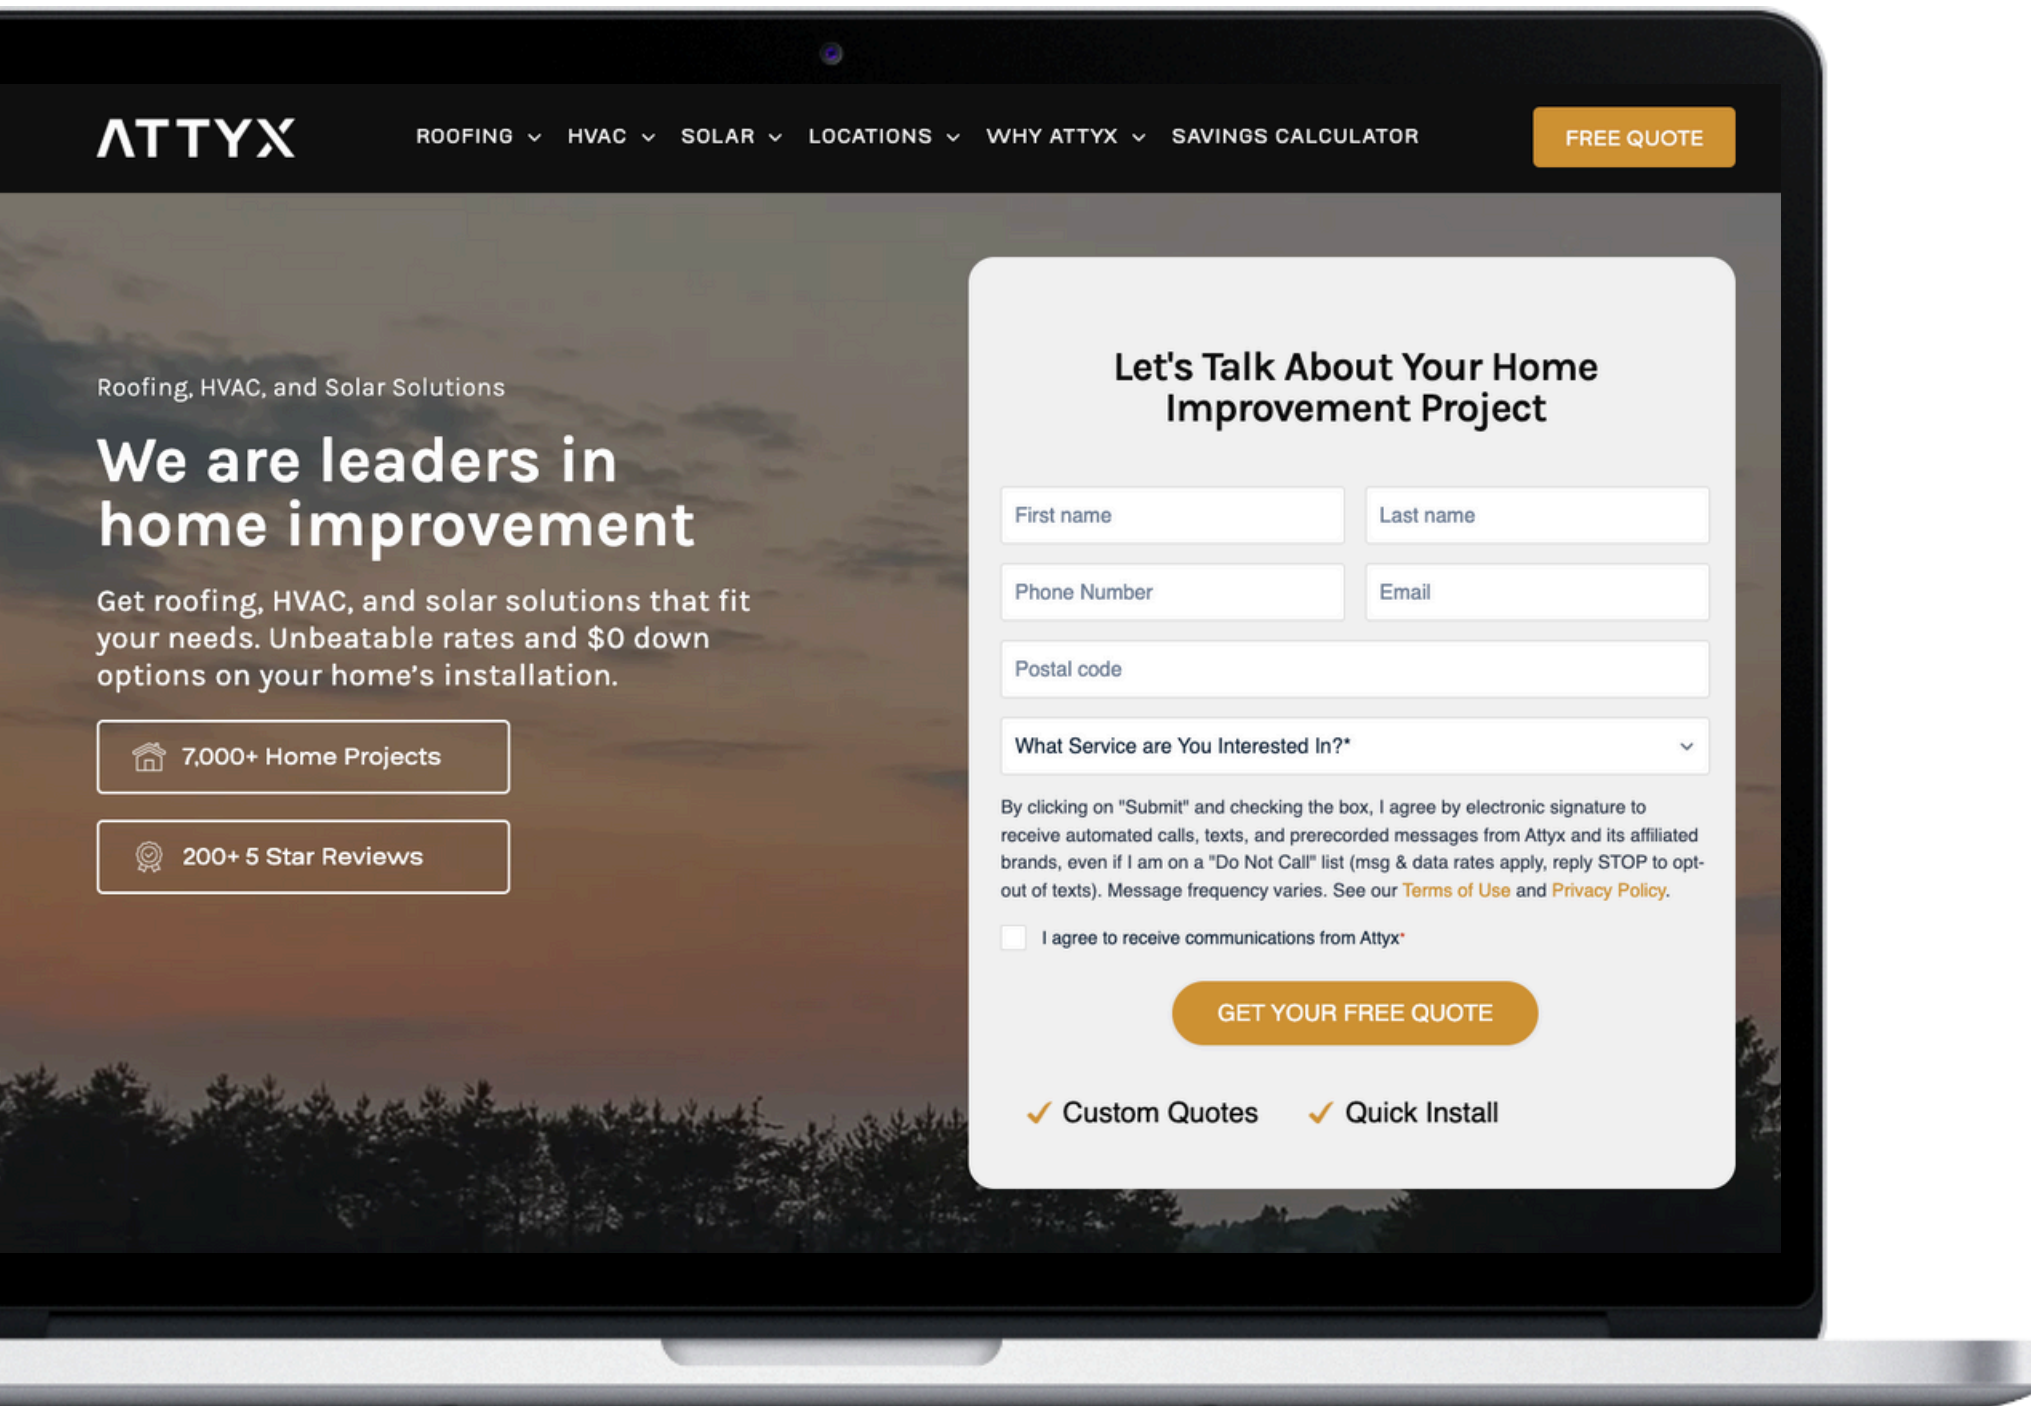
ATTYX

ROOFING HVAC SOLAR LOCATIONS WHY ATTYX SAVINGS CALCULATOR

FREE QUOTE

Roofing, HVAC, and Solar Solutions

We are leaders in home improvement

Get roofing, HVAC, and solar solutions that fit your needs. Unbeatable rates and $0 down options on your home's installation.

7,000+ Home Projects

200+ 5 Star Reviews

Let's Talk About Your Home Improvement Project

First name

Last name

Phone Number

Email

Postal code

What Service are You Interested In?*

By clicking on "Submit" and checking the box, I agree by electronic signature to receive automated calls, texts, and prerecorded messages from Attyx and its affiliated brands, even if I am on a "Do Not Call" list (msg & data rates apply, reply STOP to opt-out of texts). Message frequency varies. See our Terms of Use and Privacy Policy.

I agree to receive communications from Attyx*

GET YOUR FREE QUOTE

✓ Custom Quotes ✓ Quick Install